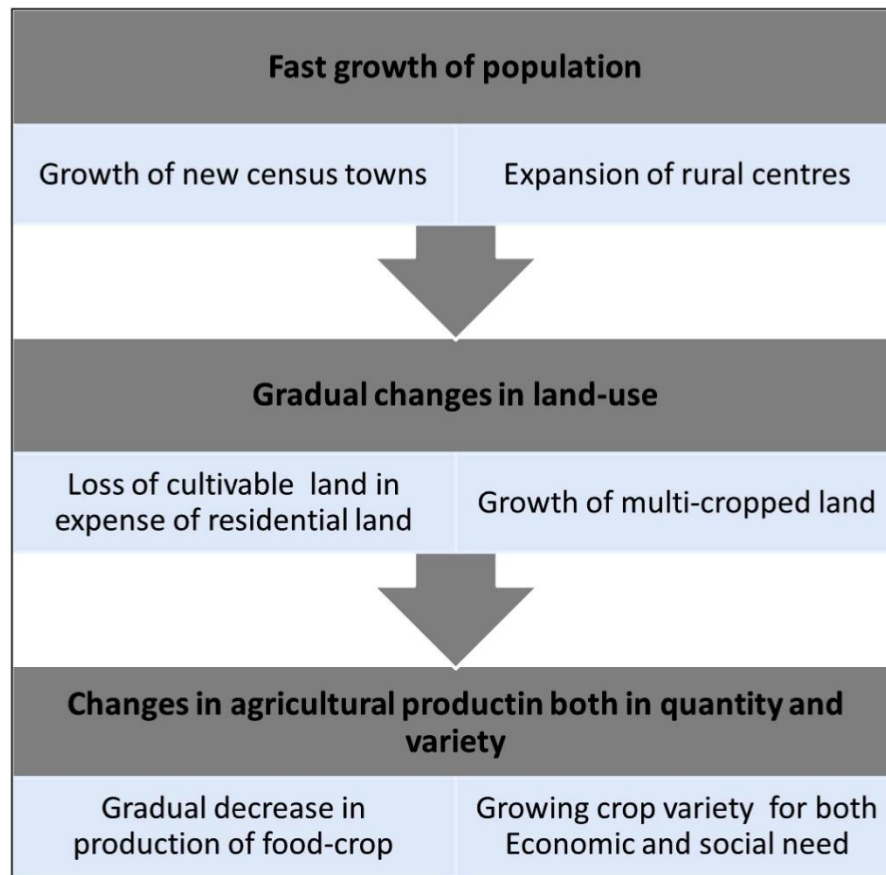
Fast growth of population

Growth of new census towns

Expansion of rural centres

Gradual changes in land-use

Loss of cultivable land in expense of residential land

Growth of multi-cropped land

Changes in agricultural productin both in quantity and variety

Gradual decrease in production of food-crop

Growing crop variety for both Economic and social need